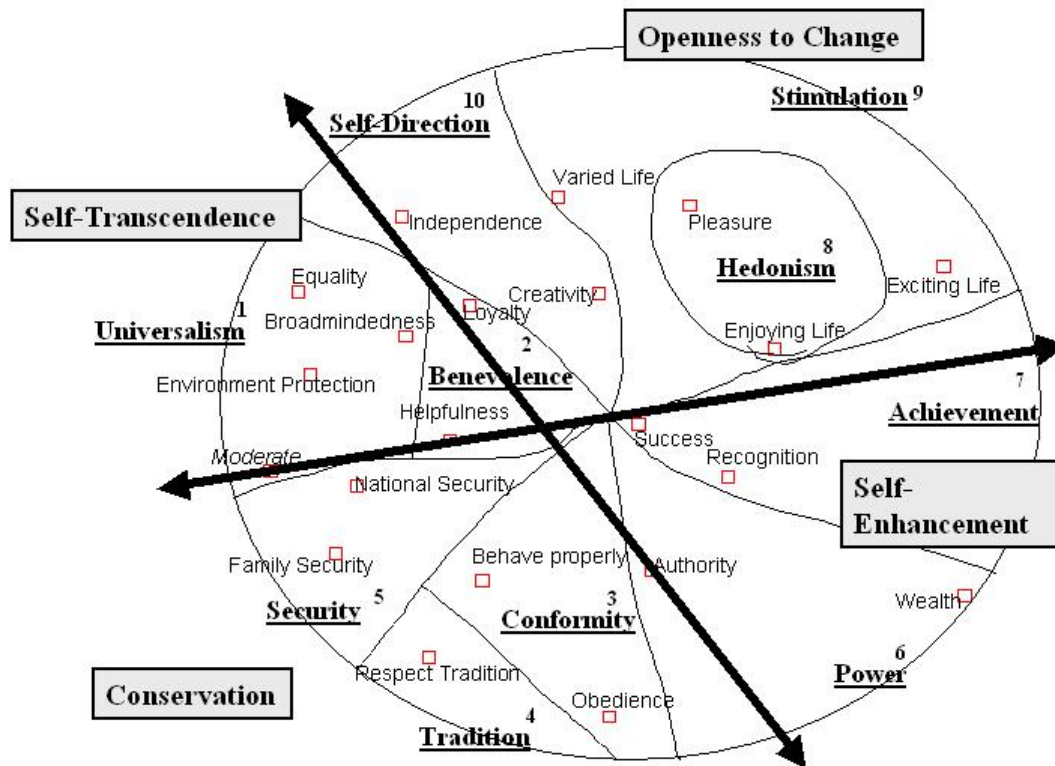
Openness to Change

10
Self-Direction

Stimulation 9

Self-Transcendence

Varied Life

Independence

Pleasure

8
Hedonism

Equality

1
Universalism

Broadmindedness

Loyalty

Creativity

Exciting Life

Enjoying Life

2
Benevolence

Environment Protection

7
Achievement

Helpfulness

Success

Moderate

Recognition

National Security

Self-Enhancement

Family Security

Behave properly

Authority

5
Security

3
Conformity

Wealth

6
Power

Respect Tradition

Conservation

Obedience

4
Tradition